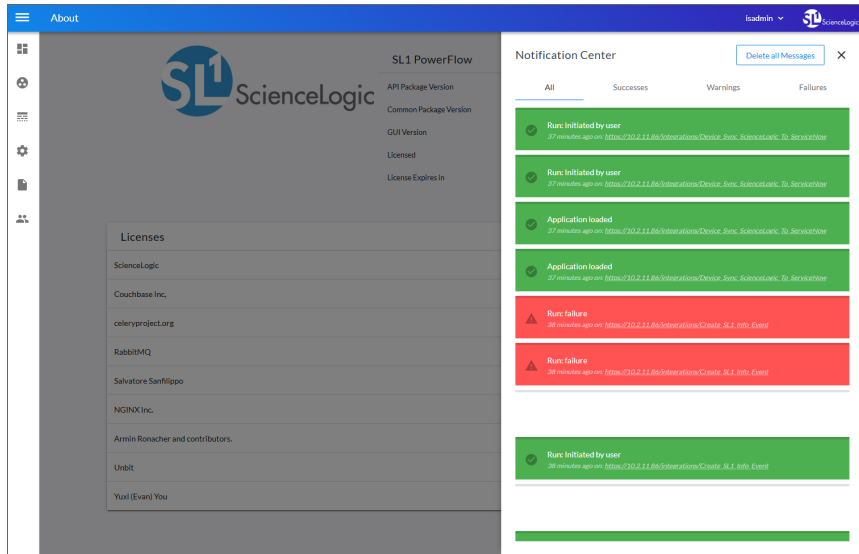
About

isadmin

SL1 ScienceLogic

SL1 ScienceLogic

SL1 PowerFlow

API Package Version

Common Package Version

GUI Version

Licensed

License Expires In

Licenses

ScienceLogic

Couchbase Inc.

celeryproject.org

RabbitMQ

Salvatore Sanfilippo

NGINX Inc.

Armin Ronacher and contributors.

Unbit

Yuxi (Evan) You

Notification Center

Delete all Messages

All

Successes

Warnings

Failures

Run: Initiated by user
37 minutes ago on: https://10.2.11.86/integrations/Device_Sync_ScienceLogic_To_ServiceNow

Run: Initiated by user
37 minutes ago on: https://10.2.11.86/integrations/Device_Sync_ScienceLogic_To_ServiceNow

Application loaded
37 minutes ago on: https://10.2.11.86/integrations/Device_Sync_ScienceLogic_To_ServiceNow

Application loaded
37 minutes ago on: https://10.2.11.86/integrations/Device_Sync_ScienceLogic_To_ServiceNow

Run: failure
38 minutes ago on: https://10.2.11.86/integrations/Create_SL1_Info_Event

Run: failure
38 minutes ago on: https://10.2.11.86/integrations/Create_SL1_Info_Event

Run: Initiated by user
38 minutes ago on: https://10.2.11.86/integrations/Create_SL1_Info_Event